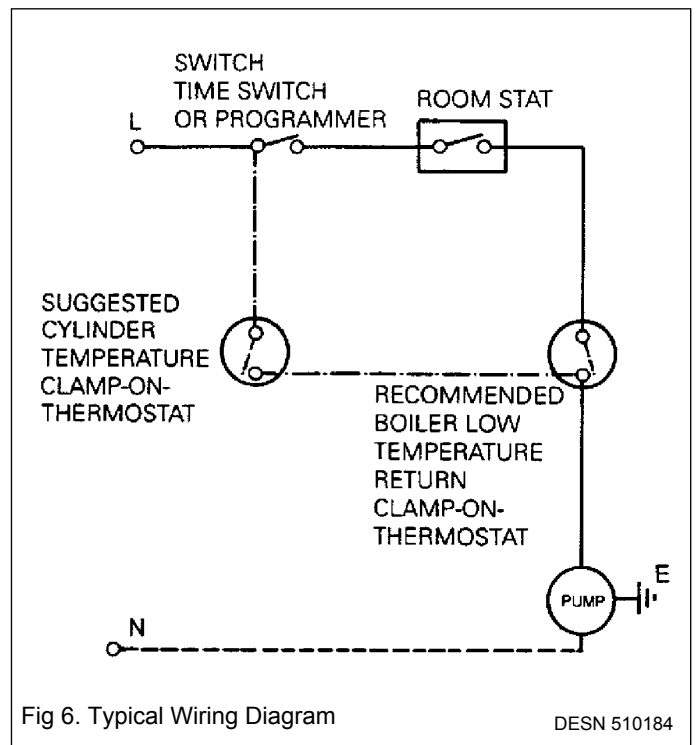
SWITCH
TIME SWITCH
OR PROGRAMMER

ROOM STAT

L

SUGGESTED
CYLINDER
TEMPERATURE
CLAMP-ON-
THERMOSTAT

RECOMMENDED
BOILER LOW
TEMPERATURE
RETURN
CLAMP-ON-
THERMOSTAT

PUMP

E

N

Fig 6. Typical Wiring Diagram

DESN 510184